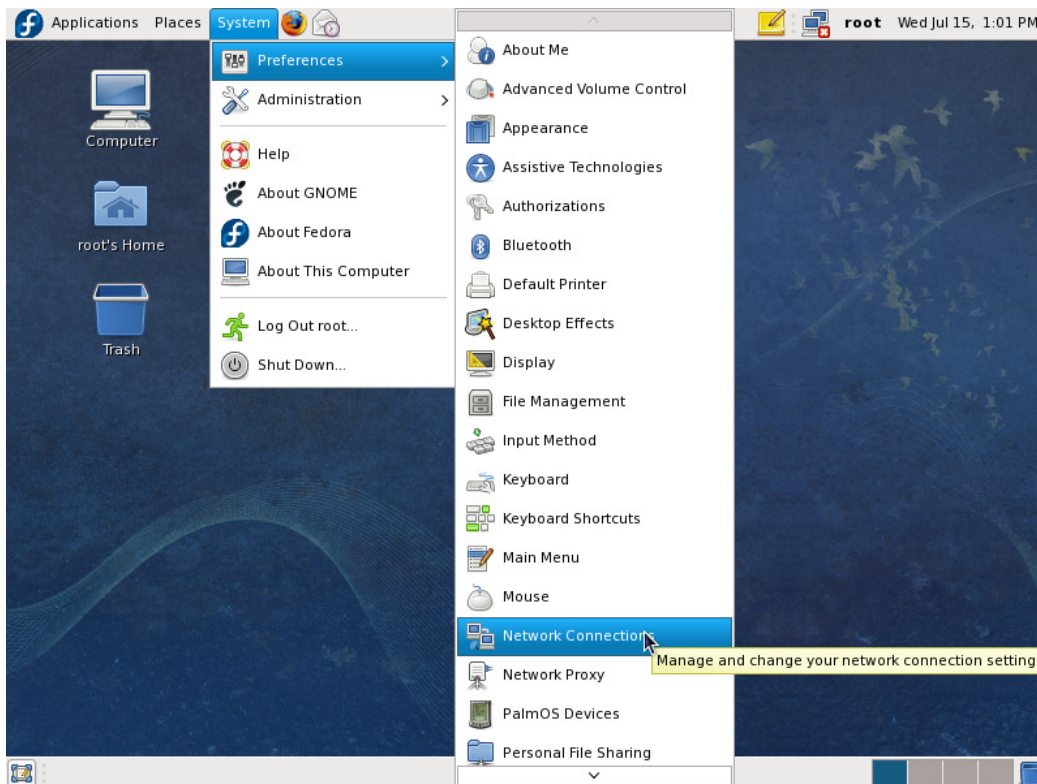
Applications Places System

root Wed Jul 15, 1:01 PM

Computer

root's Home

Trash

Preferences

Administration

Help

About GNOME

About Fedora

About This Computer

Log Out root...

Shut Down...

About Me

Advanced Volume Control

Appearance

Assistive Technologies

Authorizations

Bluetooth

Default Printer

Desktop Effects

Display

File Management

Input Method

Keyboard

Keyboard Shortcuts

Main Menu

Mouse

Network Connection

Manage and change your network connection setting

Network Proxy

PalmOS Devices

Personal File Sharing